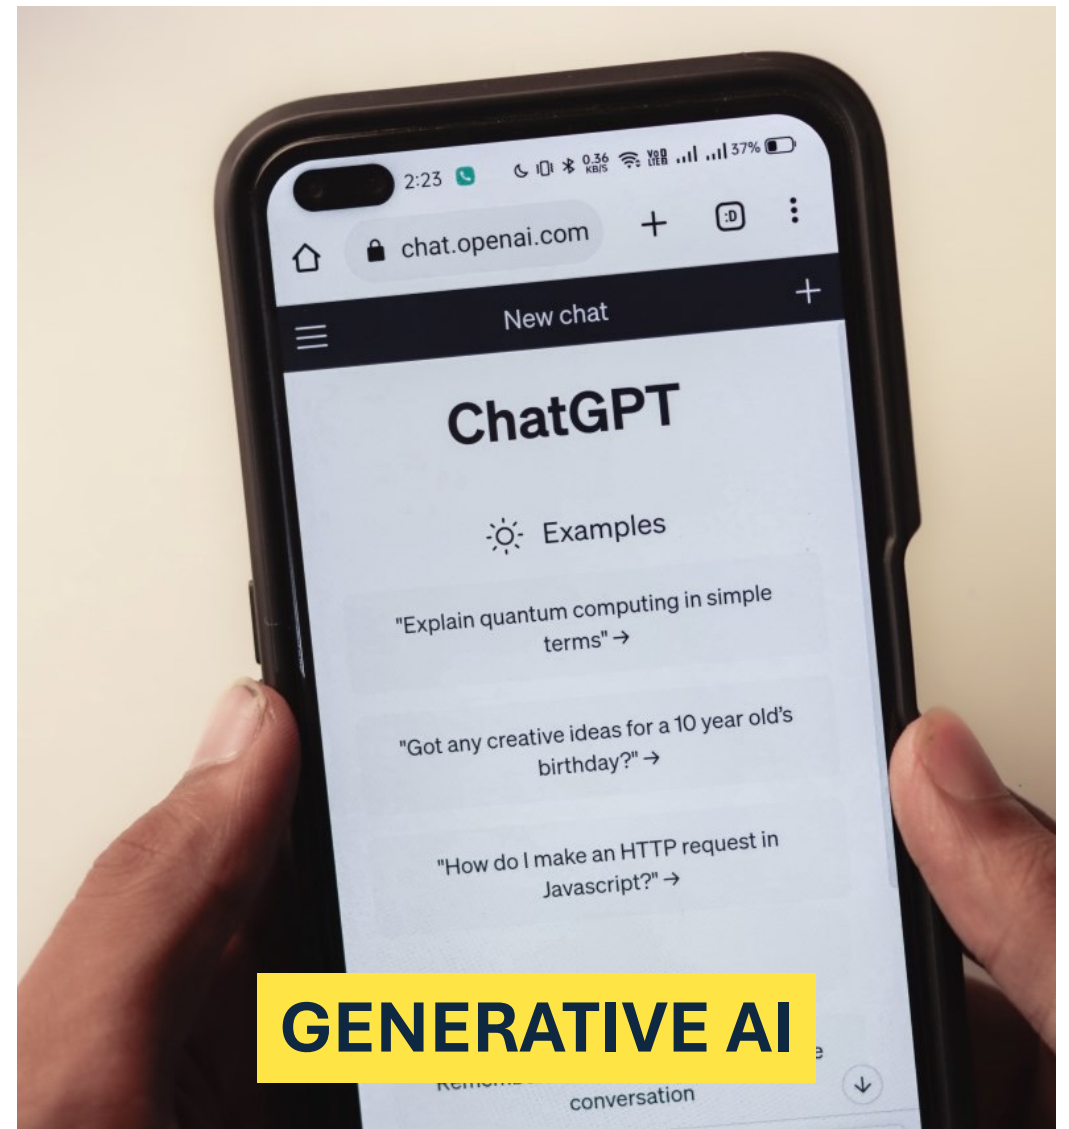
2:23 0.36 KB/S 37%

chat.openai.com

:D

New chat

ChatGPT

Examples

"Explain quantum computing in simple terms" →

"Got any creative ideas for a 10 year old's birthday?" →

"How do I make an HTTP request in Javascript?" →

GENERATIVE AI

Remembe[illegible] e
conversation